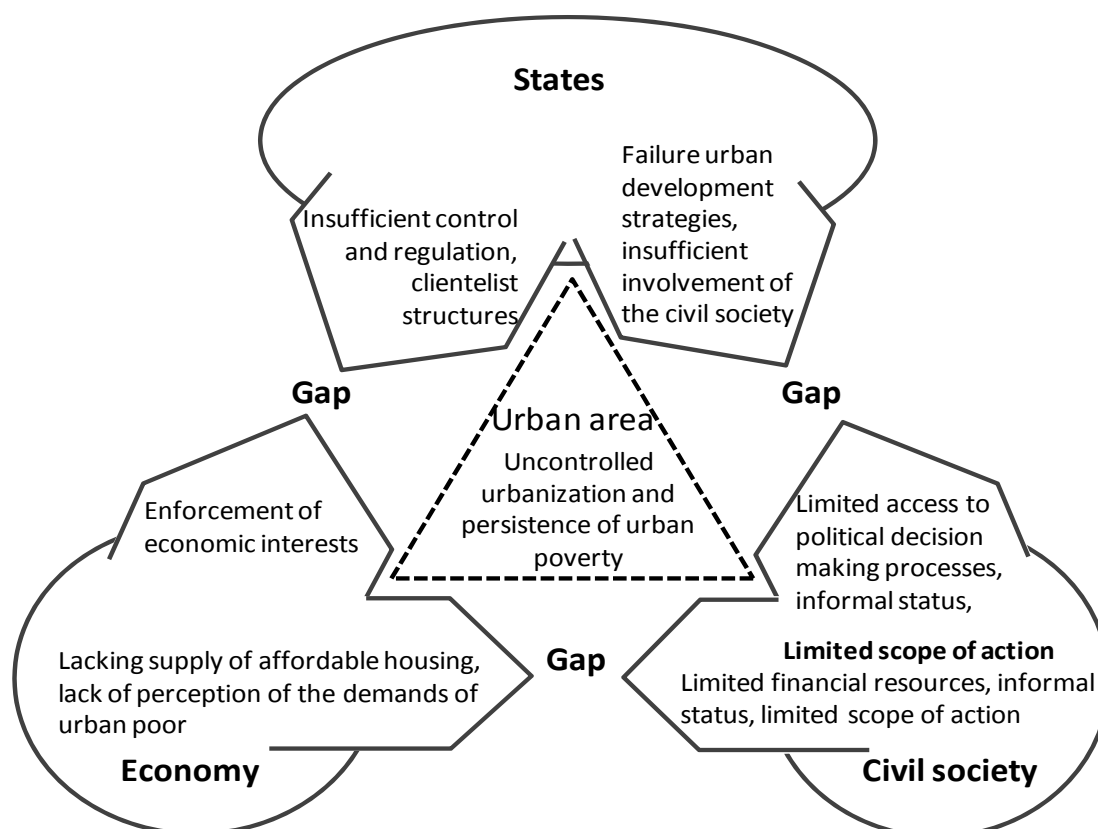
States

Insufficient control and regulation, clientelist structures

Failure urban development strategies, insufficient involvement of the civil society

Gap

Gap

Urban area

Uncontrolled urbanization and persistence of urban poverty

Enforcement of economic interests

Limited access to political decision making processes, informal status,

Lacking supply of affordable housing, lack of perception of the demands of urban poor

Gap

Limited scope of action

Limited financial resources, informal status, limited scope of action

Economy

Civil society